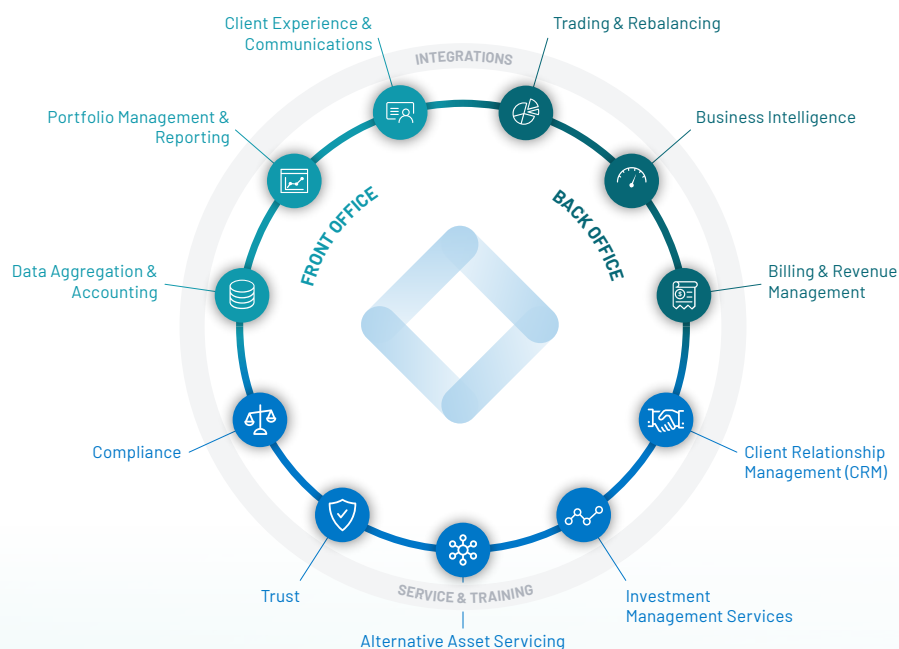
Client Experience & Communications

Trading & Rebalancing

INTEGRATIONS

Portfolio Management & Reporting

Business Intelligence

FRONT OFFICE

BACK OFFICE

Data Aggregation & Accounting

Billing & Revenue Management

Compliance

Client Relationship Management (CRM)

Trust

SERVICE & TRAINING

Investment Management Services

Alternative Asset Servicing